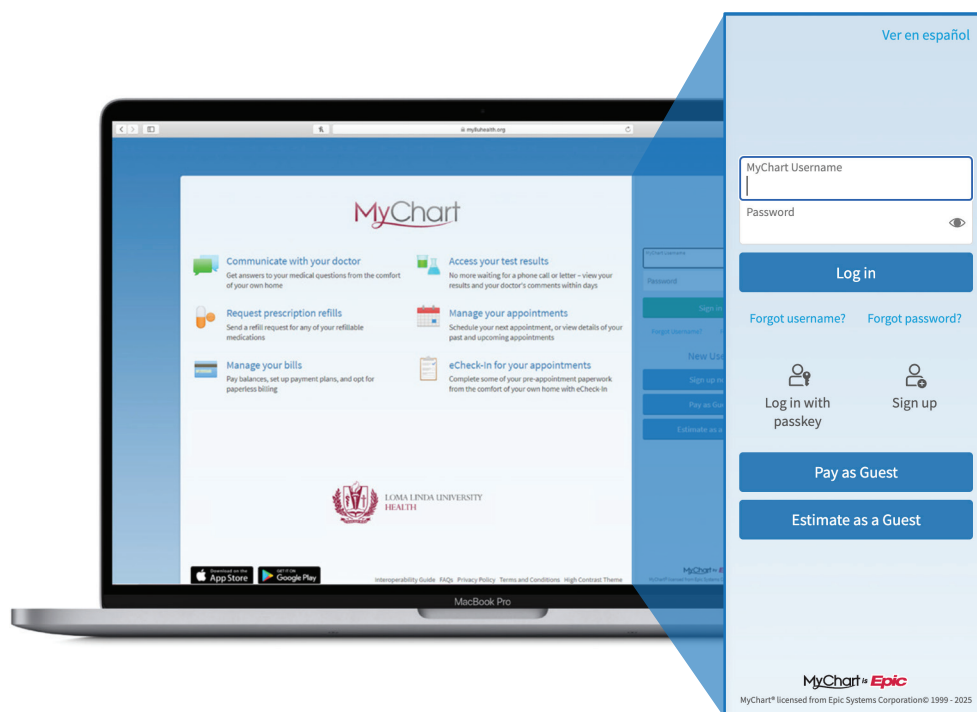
mychart.lluhealth.org

MyChart

Communicate with your doctor
Get answers to your medical questions from the comfort of your own home

Access your test results
No more waiting for a phone call or letter – view your results and your doctor's comments within days

Request prescription refills
Send a refill request for any of your refillable medications

Manage your appointments
Schedule your next appointment, or view details of your past and upcoming appointments

Manage your bills
Pay balances, set up payment plans, and opt for paperless billing

eCheck-In for your appointments
Complete some of your pre-appointment paperwork from the comfort of your own home with eCheck-In

LOMA LINDA UNIVERSITY HEALTH

Download on the App Store

GET IT ON Google Play

Interoperability Guide FAQs Privacy Policy Terms and Conditions High Contrast Theme

MyChart Username

Password

Sign in

Forgot Username?

New Use

Sign up n

Pay as Gue

Estimate as a

MacBook Pro

Ver en español

MyChart Username

Password

Log in

Forgot username? Forgot password?

Log in with passkey

Sign up

Pay as Guest

Estimate as a Guest

MyChart is Epic

MyChart® licensed from Epic Systems Corporation© 1999 - 2025